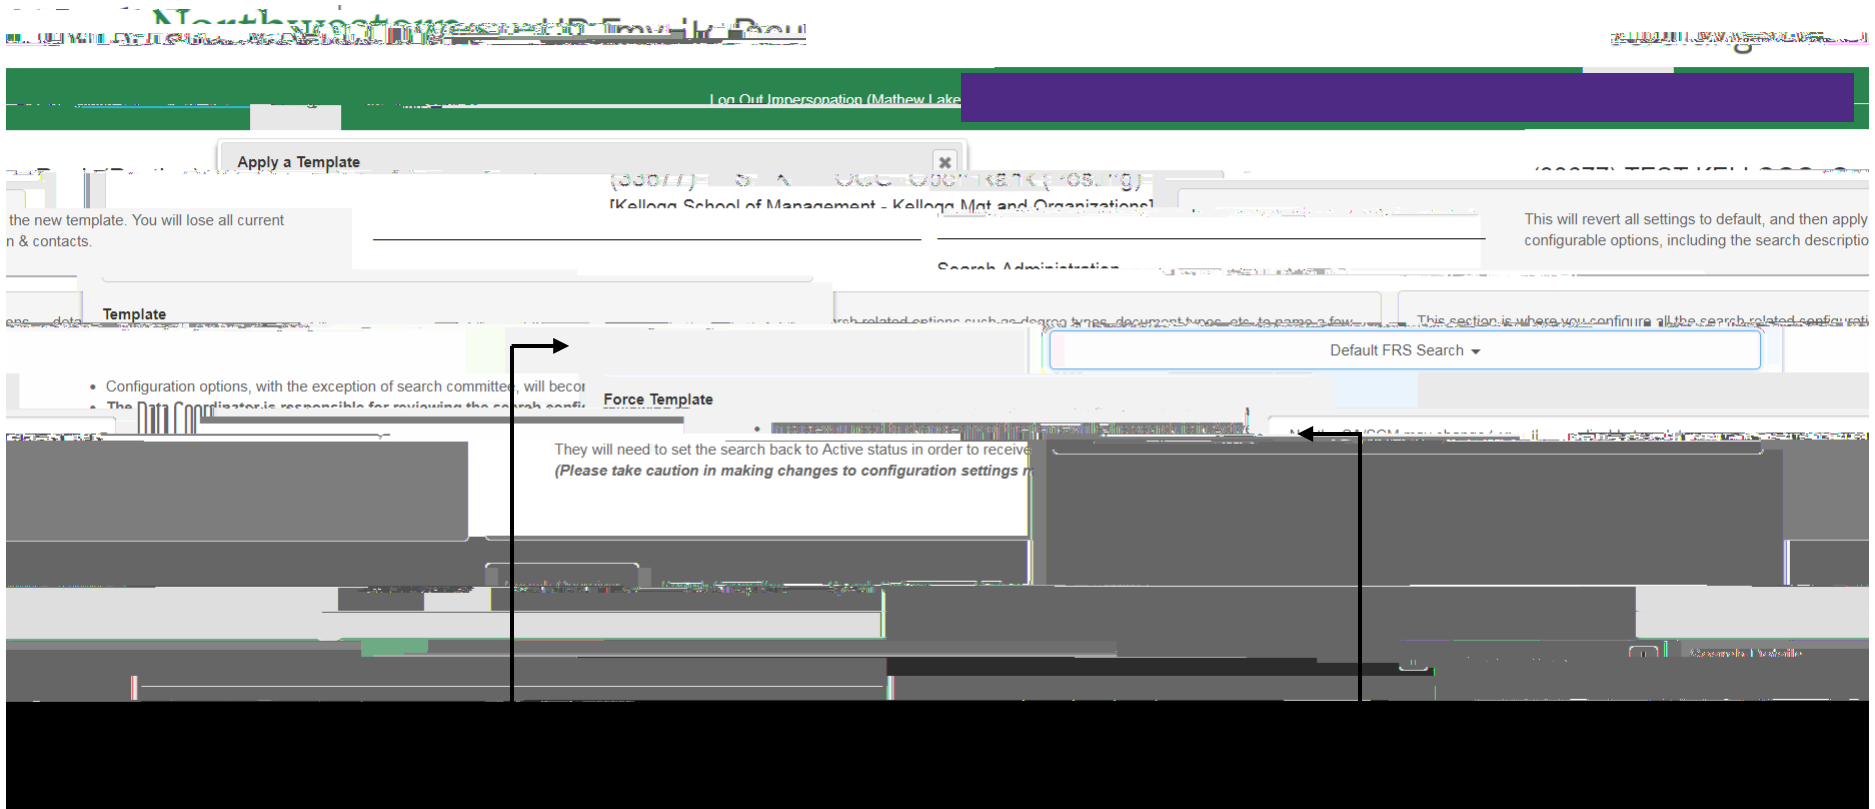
Northwestern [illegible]

Log Out Impersonation (Mathew Lake

Apply a Template

(33877) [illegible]

[Kellogg School of Management - Kellogg Mgt and Organizations]

Search Administration

(33877) TEST KELLOGG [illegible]

the new template. You will lose all current
n & contacts.

This will revert all settings to default, and then apply
configurable options, including the search descriptio

Template

This section is where you configure all the search-related configurati

Default FRS Search

• Configuration options, with the exception of search committee, will becor
• The Data Coordinator is responsible for reviewing the search confi

Force Template

They will need to set the search back to Active status in order to receive
(Please take caution in making changes to configuration settings r